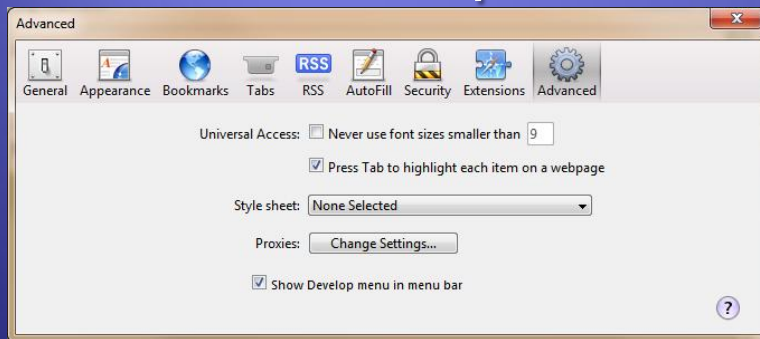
Advanced

General Appearance Bookmarks Tabs RSS AutoFill Security Extensions Advanced

RSS

Universal Access: Never use font sizes smaller than 9

Press Tab to highlight each item on a webpage

Style sheet: None Selected

Proxies: Change Settings...

Show Develop menu in menu bar

?